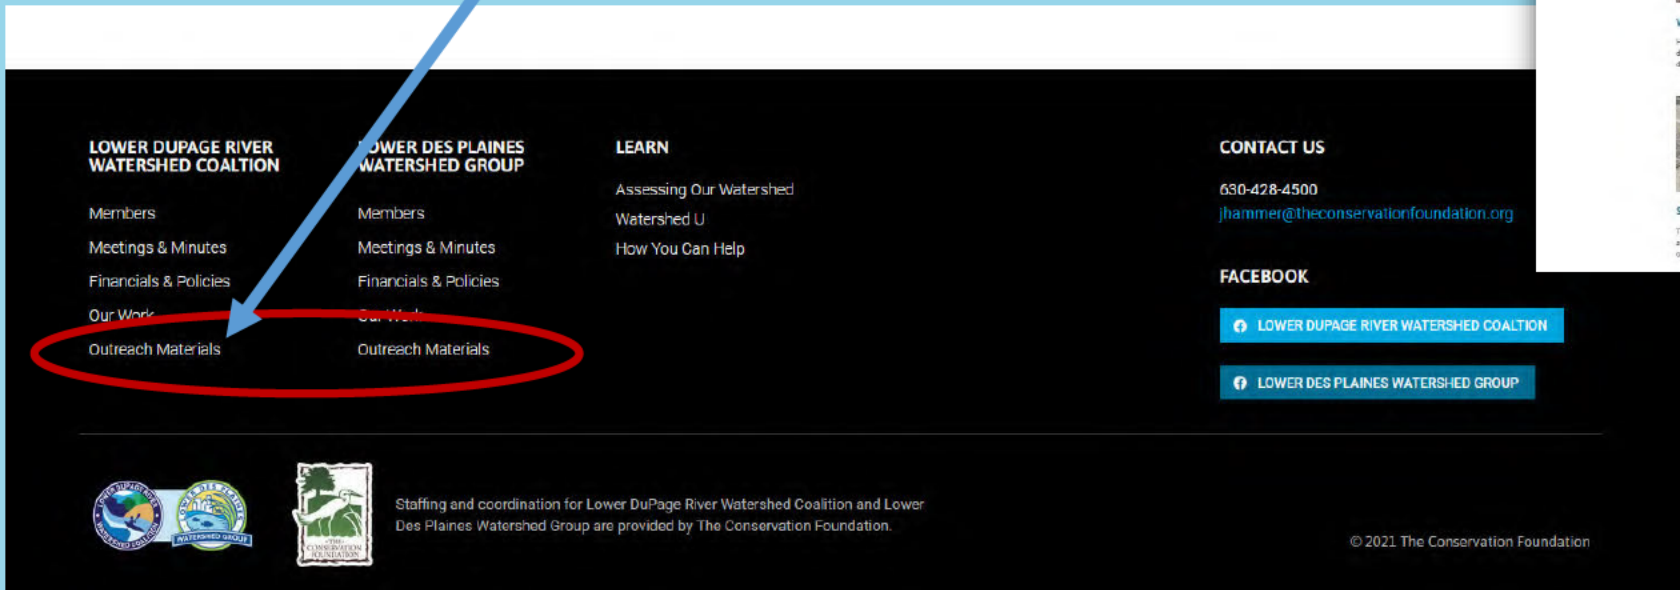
LOWER DUPAGE RIVER WATERSHED COALTION

Members

Meetings & Minutes

Financials & Policies

Our Work

Outreach Materials

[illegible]OWER DES PLAINES WATERSHED GROUP

Members

Meetings & Minutes

Financials & Policies

Our Work

Outreach Materials

LEARN

Assessing Our Watershed

Watershed U

How You Can Help

CONTACT US

630-428-4500

jhammer@theconservationfoundation.org

FACEBOOK

LOWER DUPAGE RIVER WATERSHED COALTION

LOWER DES PLAINES WATERSHED GROUP

LOWER DUPAGE RIVER WATERSHED COALITION

LOWER DES PLAINES WATERSHED GROUP

THE CONSERVATION FOUNDATION

Staffing and coordination for Lower DuPage River Watershed Coalition and Lower Des Plaines Watershed Group are provided by The Conservation Foundation.

© 2021 The Conservation Foundation